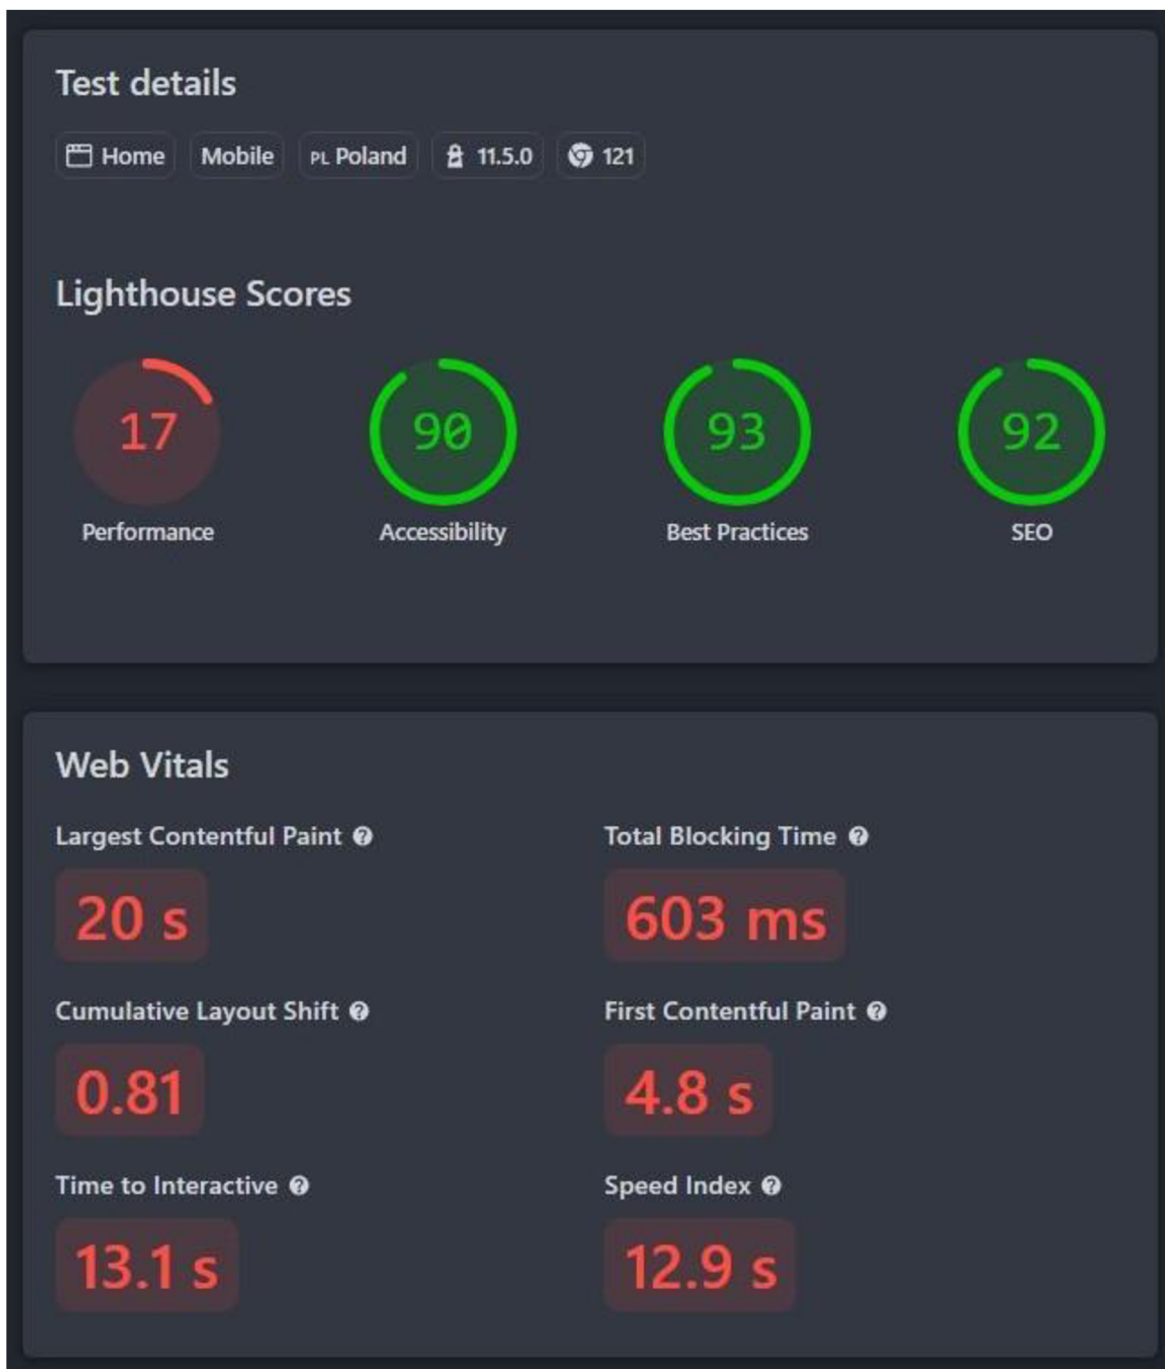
Test details

Home Mobile PL Poland 11.5.0 121

Lighthouse Scores

17
Performance

90
Accessibility

93
Best Practices

92
SEO

Web Vitals

Largest Contentful Paint
20 s

Total Blocking Time
603 ms

Cumulative Layout Shift
0.81

First Contentful Paint
4.8 s

Time to Interactive
13.1 s

Speed Index
12.9 s